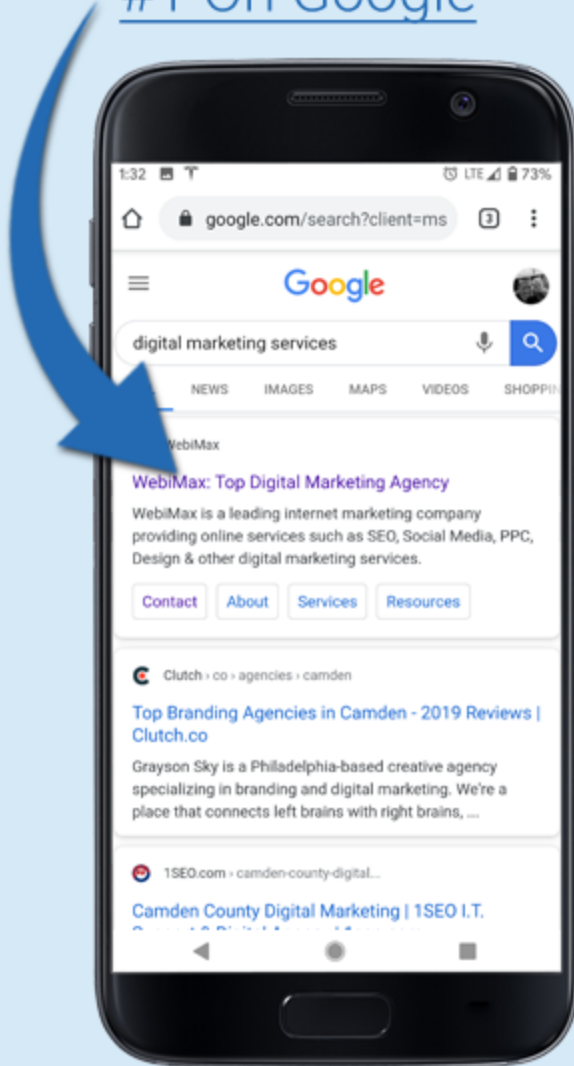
#1 On Google

1:32 LTE 73%

google.com/search?client=ms

3

Google

digital marketing services

NEWS IMAGES MAPS VIDEOS SHOPPI

WebiMax

WebiMax: Top Digital Marketing Agency

WebiMax is a leading internet marketing company providing online services such as SEO, Social Media, PPC, Design & other digital marketing services.

Contact About Services Resources

Clutch › co › agencies › camden

Top Branding Agencies in Camden - 2019 Reviews | Clutch.co

Grayson Sky is a Philadelphia-based creative agency specializing in branding and digital marketing. We're a place that connects left brains with right brains, ...

1SEO.com › camden-county-digital...

Camden County Digital Marketing | 1SEO I.T. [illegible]